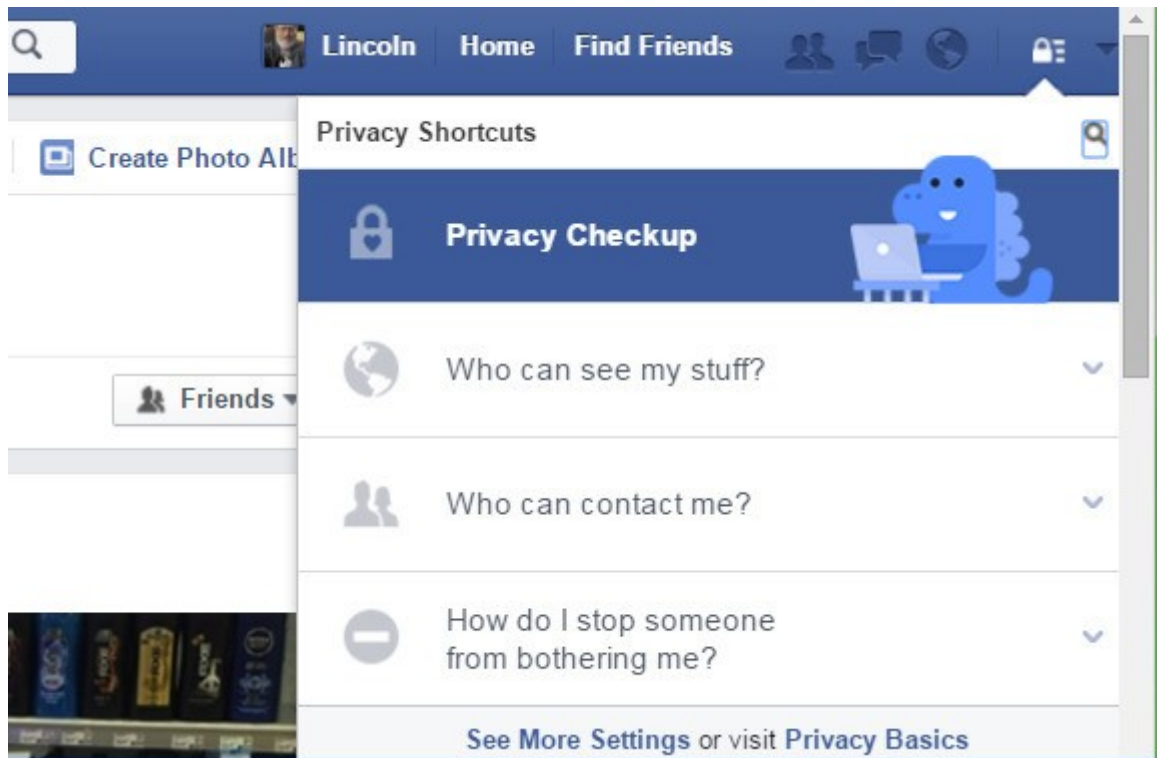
Lincoln Home Find Friends

Create Photo Alb

Privacy Shortcuts

Privacy Checkup

Who can see my stuff?

Friends

Who can contact me?

How do I stop someone from bothering me?

See More Settings or visit Privacy Basics